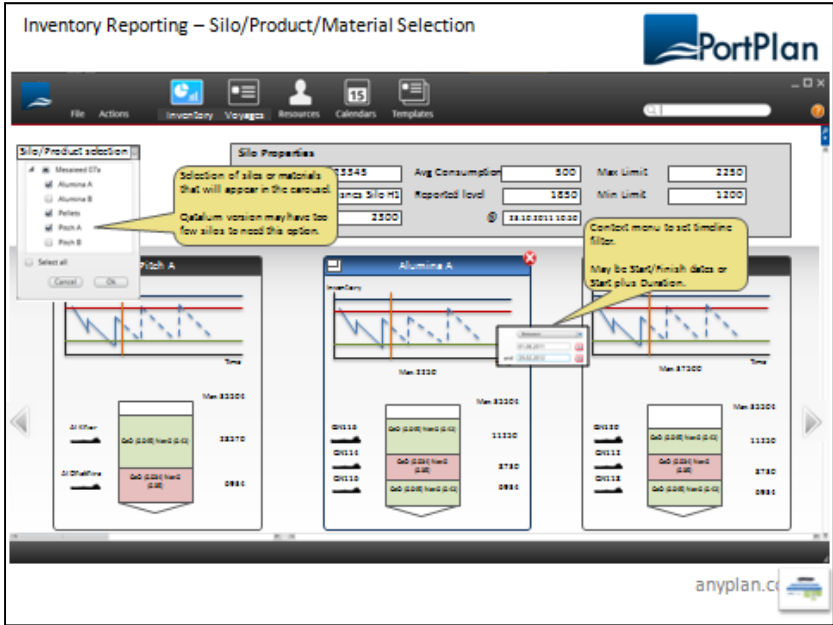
Inventory Reporting – Silo/Product/Material Selection

PortPlan

File Actions Inventory Voyages Resources Calendars Templates

15

Silo/Product selection

Measured GTs
Alumina A
Alumina B
Pellets
Pitch A
Pitch B

Select all

Cancel Ok

Selection of silos or materials that will appear in the carousel.

Qatalum version may have too few silos to need this option.

Silo Properties

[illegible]15345 Avg Consumption 500 Max Limit 2250

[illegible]ance Silo H1 Reported level 1650 Min Limit 1200

2500 @ 25.10.2011 10:30

Context menu to set timeline filter.

May be Start/Finish dates or Start plus Duration.

Pitch A

Alumina A

Inventory

Time

Max 3330

Max 37300

Max 33300

Max 33300

Max 33300

Al Kher

Al Dhakhira

33370

0934

CN118

CN114

CN110

11330

3730

0934

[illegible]

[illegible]

anyplan.c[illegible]